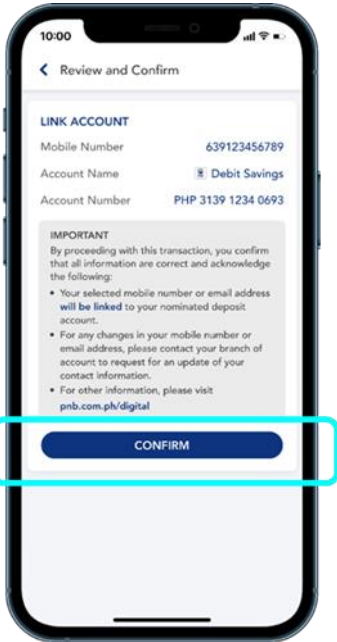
10:00

Review and Confirm

LINK ACCOUNT

Mobile Number 639123456789

Account Name Debit Savings

Account Number PHP 3139 1234 0693

IMPORTANT
By proceeding with this transaction, you confirm that all information are correct and acknowledge the following:
• Your selected mobile number or email address will be linked to your nominated deposit account.
• For any changes in your mobile number or email address, please contact your branch of account to request for an update of your contact information.
• For other information, please visit pnb.com.ph/digital

CONFIRM